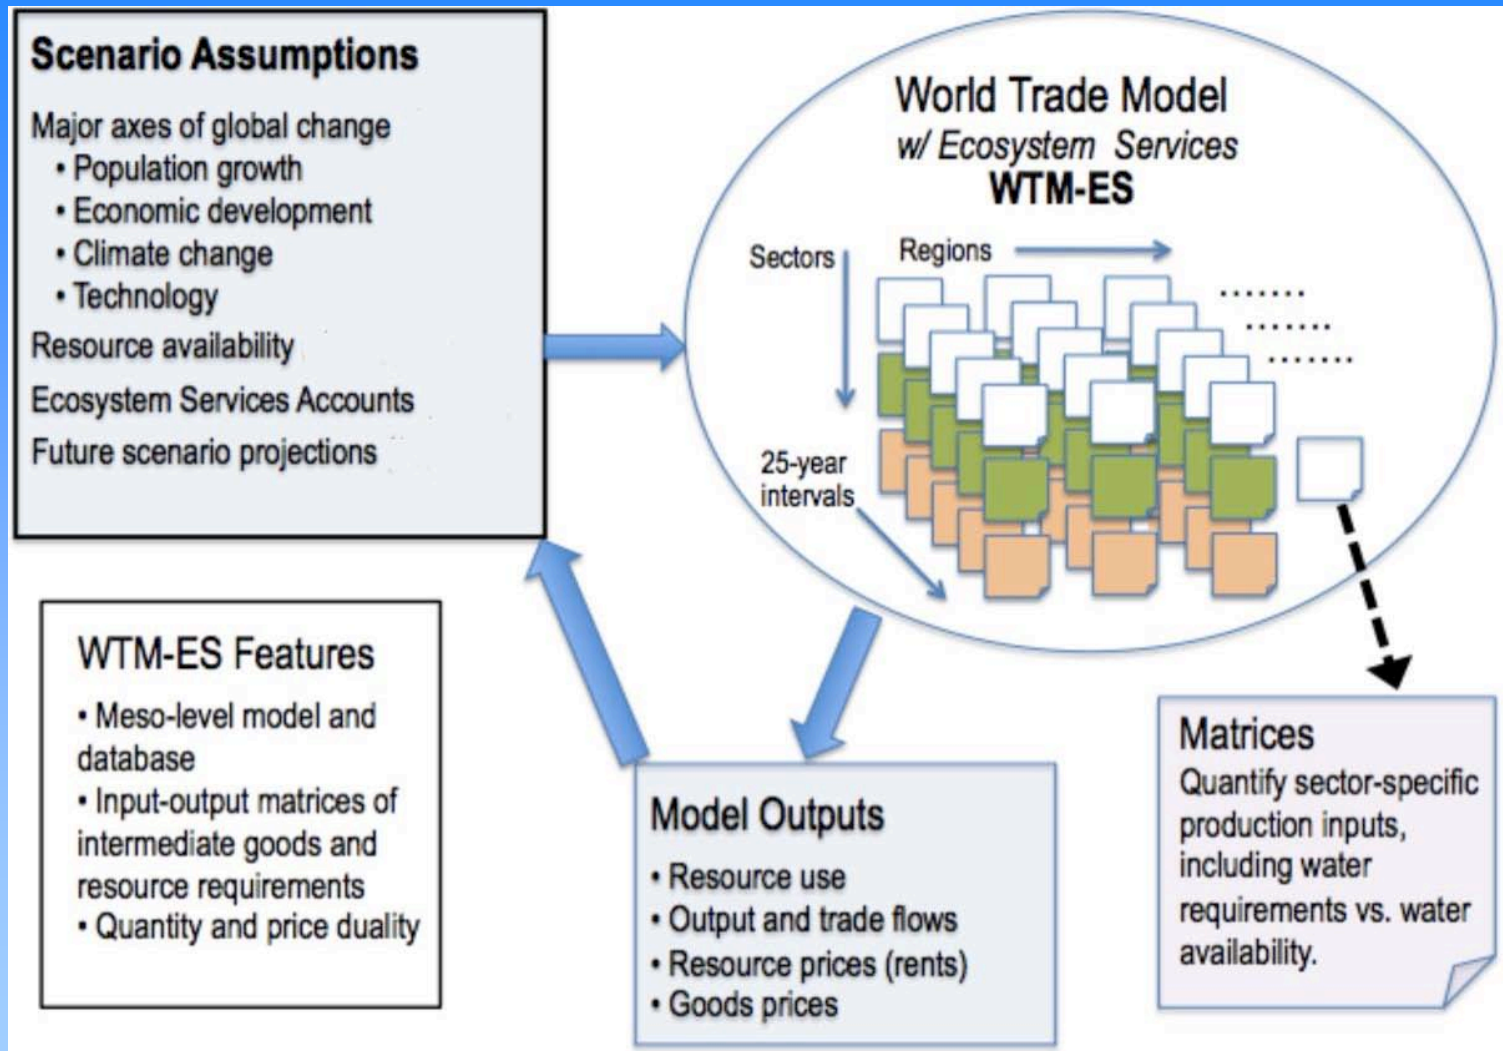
Scenario Assumptions

Major axes of global change
• Population growth
• Economic development
• Climate change
• Technology

Resource availability

Ecosystem Services Accounts

Future scenario projections

World Trade Model
w/ Ecosystem Services
WTM-ES

Sectors

Regions

25-year intervals

WTM-ES Features

• Meso-level model and database
• Input-output matrices of intermediate goods and resource requirements
• Quantity and price duality

Model Outputs

• Resource use
• Output and trade flows
• Resource prices (rents)
• Goods prices

Matrices
Quantify sector-specific production inputs, including water requirements vs. water availability.